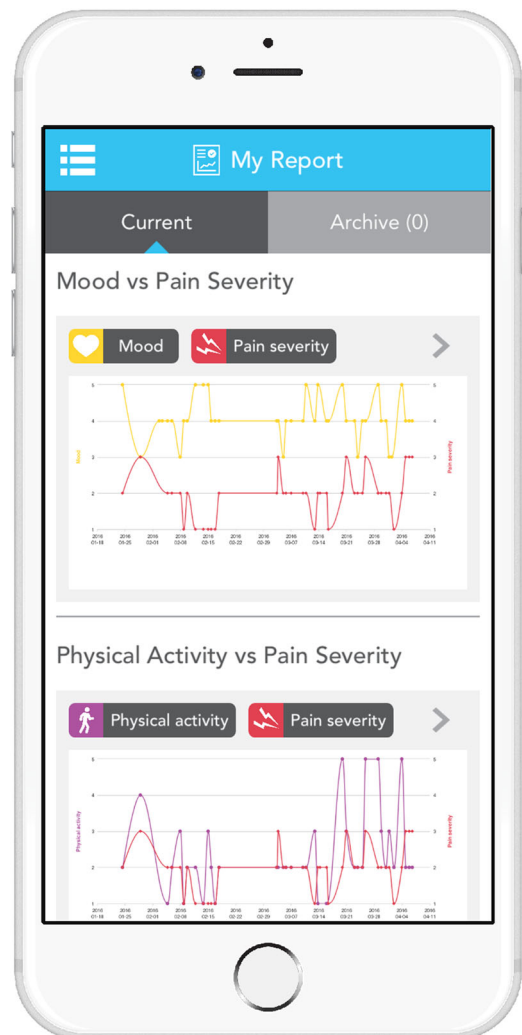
My Report

Current

Archive (0)

Mood vs Pain Severity

Mood

Pain severity

5
4
3
2
1

Mood

Pain severity

2016 01-18
2016 01-25
2016 02-01
2016 02-08
2016 02-15
2016 02-22
2016 02-29
2016 03-07
2016 03-14
2016 03-21
2016 03-28
2016 04-04
2016 04-11

Physical Activity vs Pain Severity

Physical activity

Pain severity

5
4
3
2
1

Physical activity

Pain severity

2016 01-18
2016 01-25
2016 02-01
2016 02-08
2016 02-15
2016 02-22
2016 02-29
2016 03-07
2016 03-14
2016 03-21
2016 03-28
2016 04-04
2016 04-11